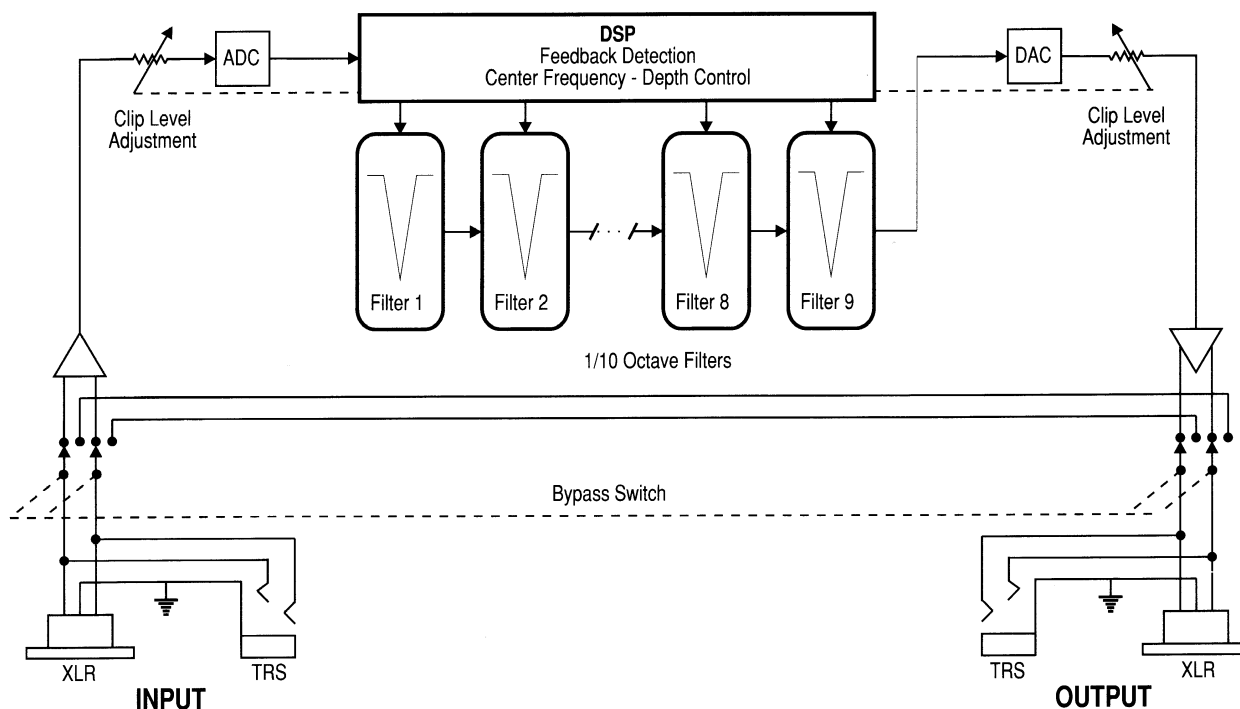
ADC

DSP
Feedback Detection
Center Frequency - Depth Control

DAC

Clip Level Adjustment

Clip Level Adjustment

Filter 1

Filter 2

Filter 8

Filter 9

1/10 Octave Filters

Bypass Switch

XLR

TRS

INPUT

TRS

XLR

OUTPUT